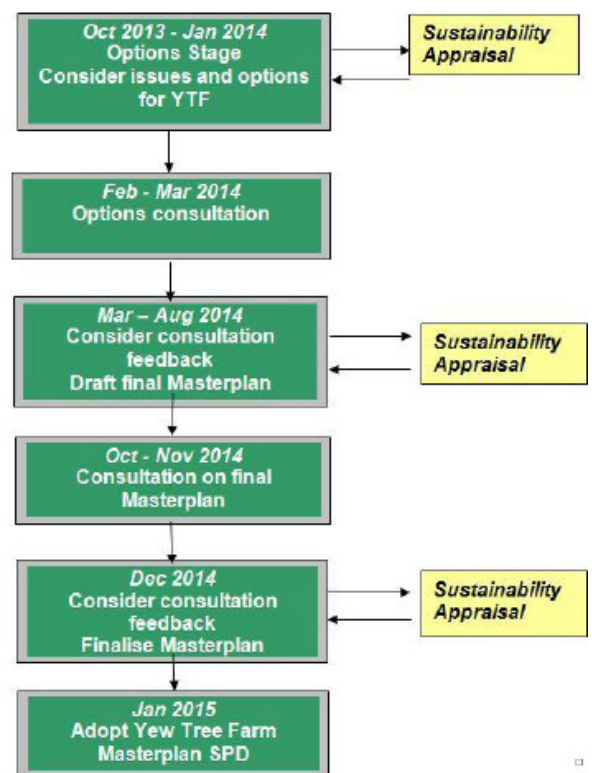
Oct 2013 - Jan 2014
Options Stage
Consider issues and options for YTF

Sustainability Appraisal

Feb - Mar 2014
Options consultation

Mar – Aug 2014
Consider consultation feedback
Draft final Masterplan

Sustainability Appraisal

Oct - Nov 2014
Consultation on final Masterplan

Dec 2014
Consider consultation feedback
Finalise Masterplan

Sustainability Appraisal

Jan 2015
Adopt Yew Tree Farm Masterplan SPD